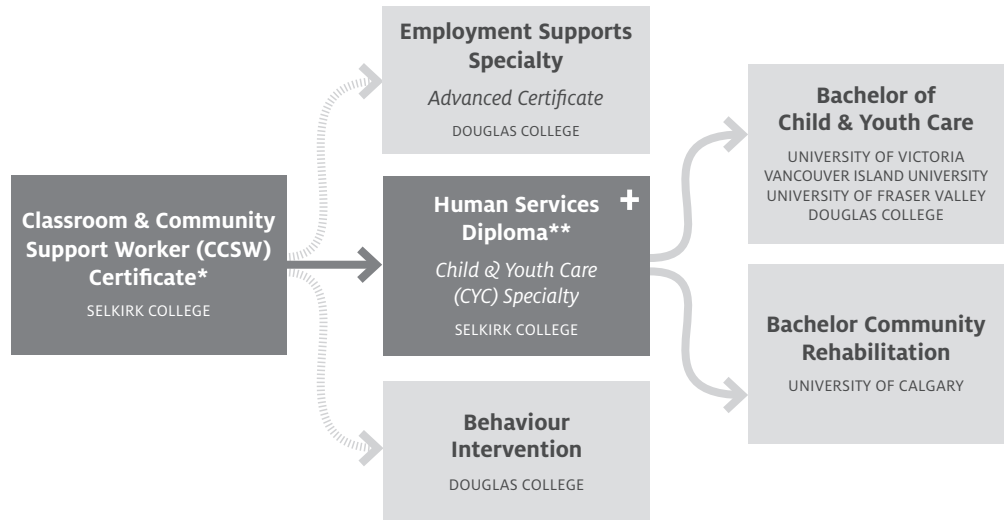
Classroom & Community Support Worker (CCSW) Certificate*

SELKIRK COLLEGE

Employment Supports Specialty

Advanced Certificate

DOUGLAS COLLEGE

Human Services Diploma**

+

Child & Youth Care (CYC) Specialty

SELKIRK COLLEGE

Behaviour Intervention

DOUGLAS COLLEGE

Bachelor of Child & Youth Care

UNIVERSITY OF VICTORIA
VANCOUVER ISLAND UNIVERSITY
UNIVERSITY OF FRASER VALLEY
DOUGLAS COLLEGE

Bachelor Community Rehabilitation

UNIVERSITY OF CALGARY